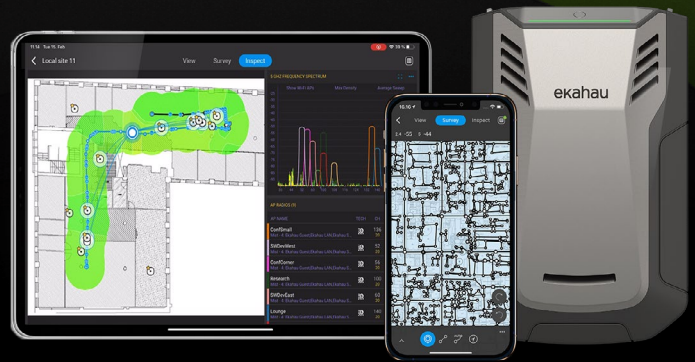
11:14 Tue 15. Feb

Local site 11

View

Survey

Inspect

5 GHZ FREQUENCY SPECTRUM

AP RADIOS

AP NAME

ConfSmall

SWDevWest

ConfCorner

Research

SWDevEast

Lounge

10:16

View

Survey

Inspect

ekahau